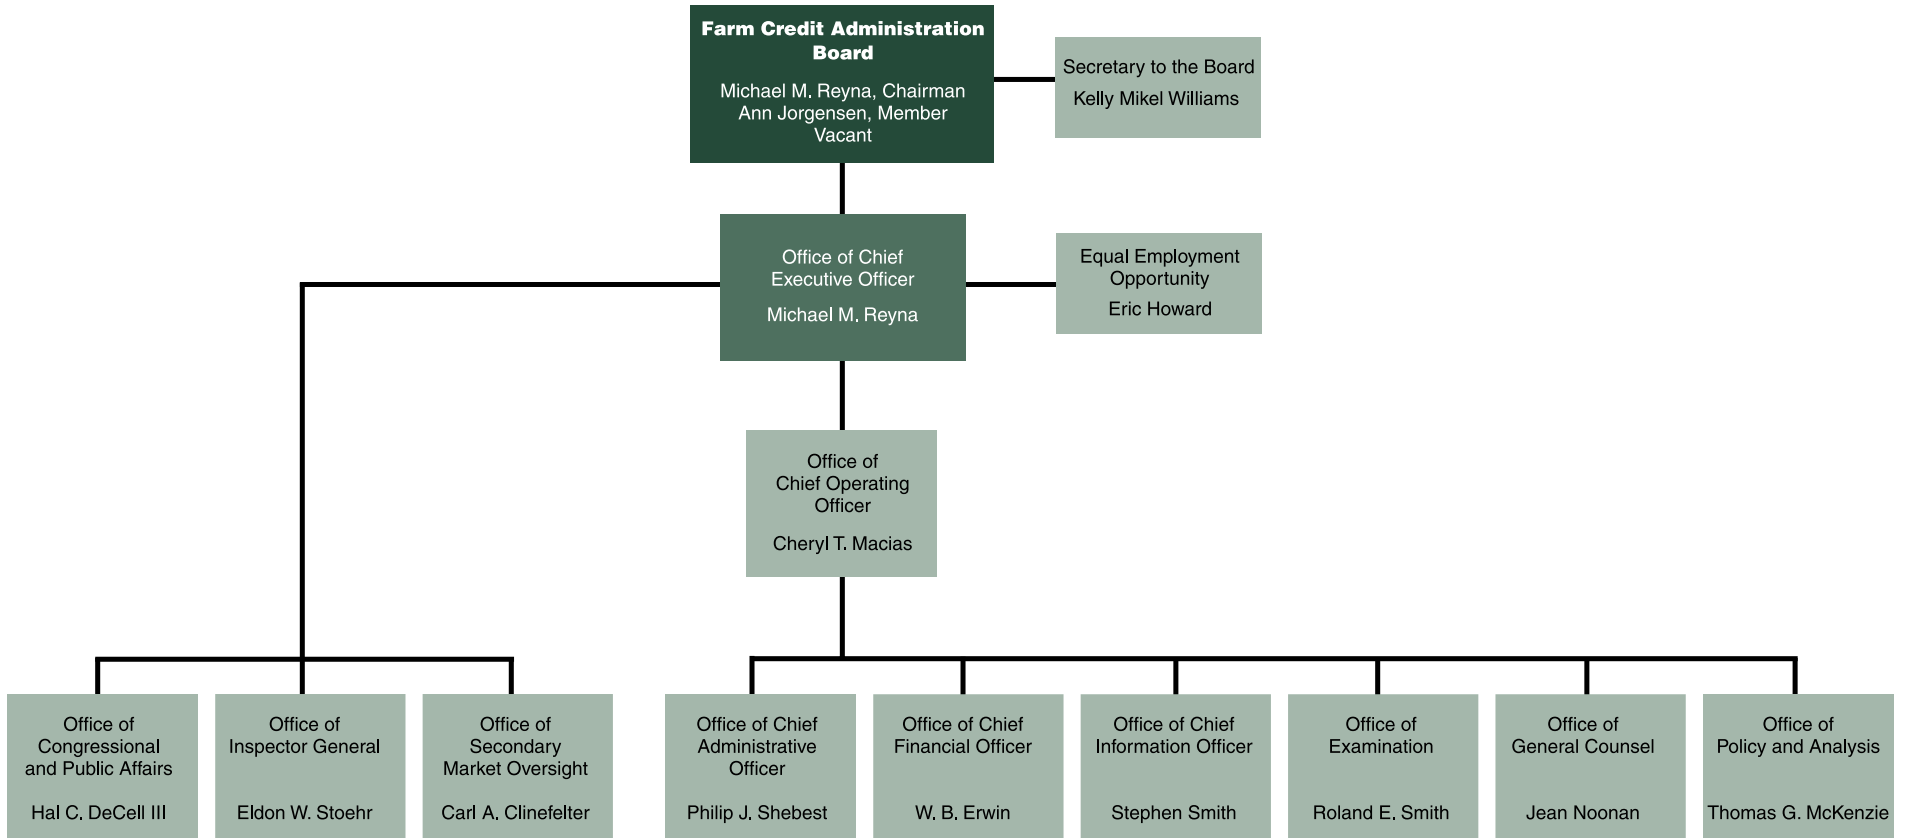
Farm Credit Administration Board

Michael M. Reyna, Chairman
Ann Jorgensen, Member
Vacant

Secretary to the Board

Kelly Mikel Williams

Office of Chief Executive Officer

Michael M. Reyna

Equal Employment Opportunity

Eric Howard

Office of Chief Operating Officer

Cheryl T. Macias

Office of Congressional and Public Affairs

Hal C. DeCell III

Office of Inspector General

Eldon W. Stoehr

Office of Secondary Market Oversight

Carl A. Clinefelter

Office of Chief Administrative Officer

Philip J. Shebest

Office of Chief Financial Officer

W. B. Erwin

Office of Chief Information Officer

Stephen Smith

Office of Examination

Roland E. Smith

Office of General Counsel

Jean Noonan

Office of Policy and Analysis

Thomas G. McKenzie